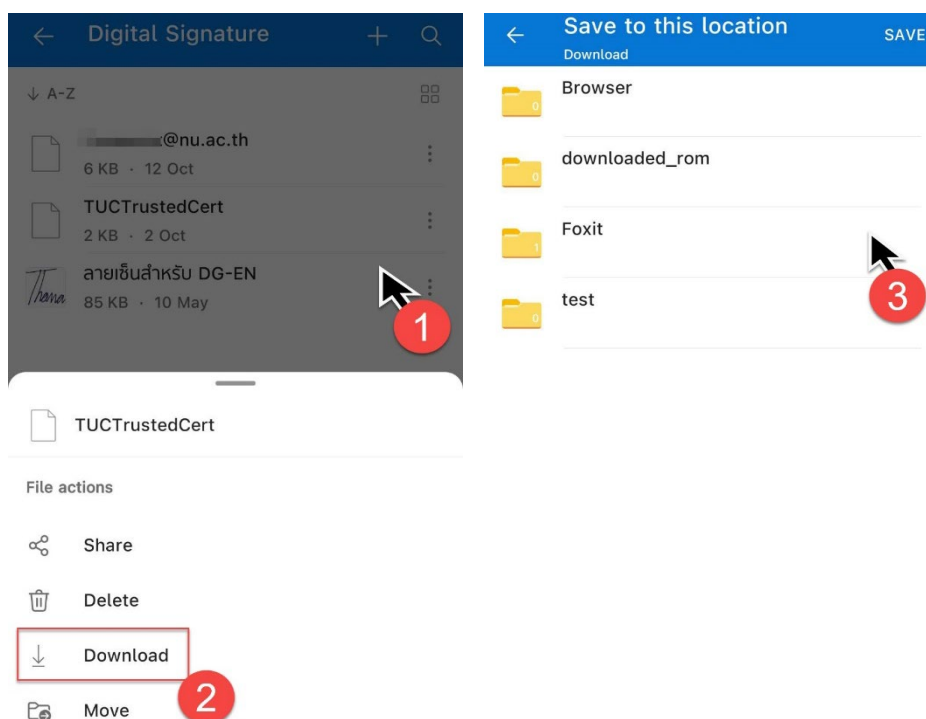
Digital Signature

↓ A-Z

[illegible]@nu.ac.th
6 KB · 12 Oct

TUCTrustedCert
2 KB · 2 Oct

ลายเซ็นสำหรับ DG-EN
85 KB · 10 May

1

TUCTrustedCert

File actions

Share

Delete

Download

2

Move

Save to this location
Download

SAVE

Browser
0

downloaded_rom
0

Foxit
1

test
0

3